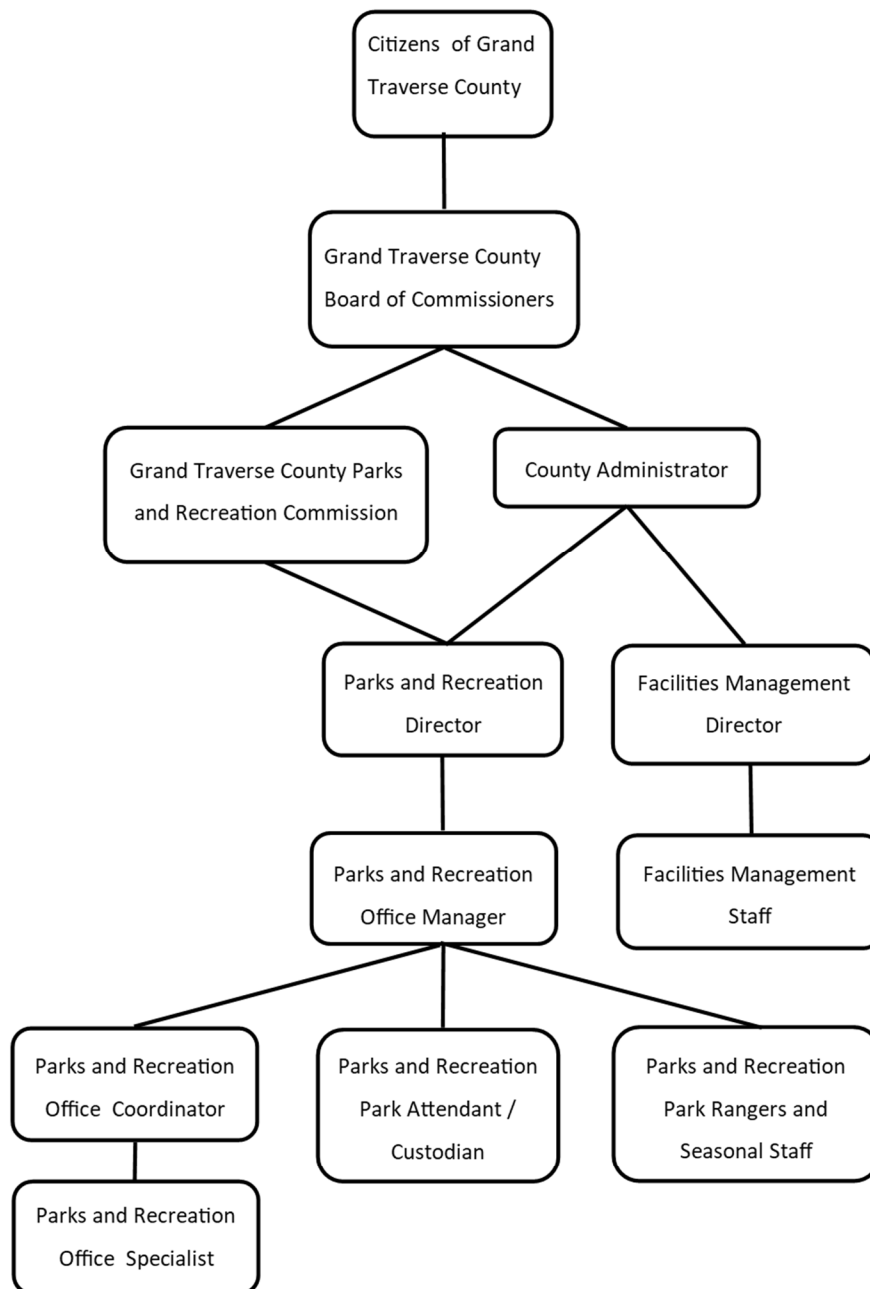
Citizens of Grand Traverse County

Grand Traverse County Board of Commissioners

Grand Traverse County Parks and Recreation Commission

County Administrator

Parks and Recreation Director

Facilities Management Director

Parks and Recreation Office Manager

Facilities Management Staff

Parks and Recreation Office Coordinator

Parks and Recreation Park Attendant / Custodian

Parks and Recreation Park Rangers and Seasonal Staff

Parks and Recreation Office Specialist